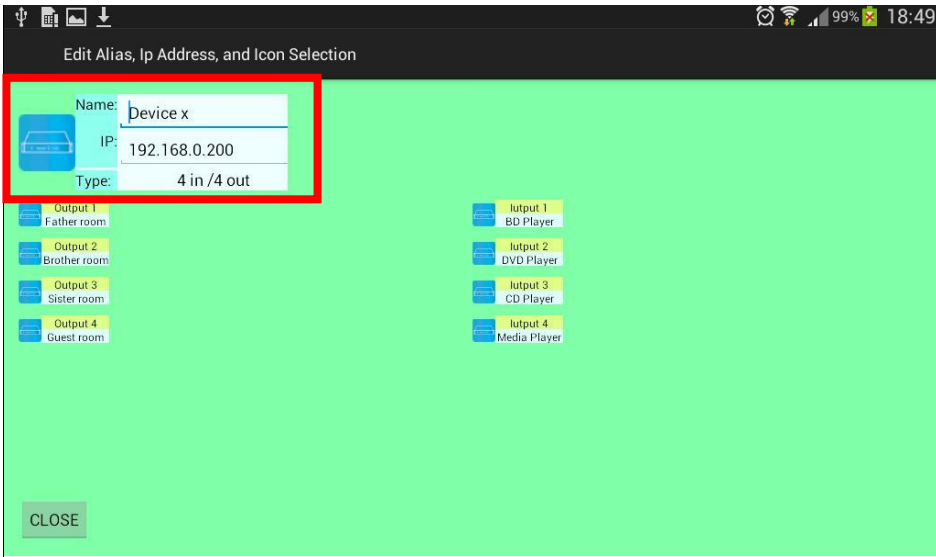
99% 18:49

Edit Alias, Ip Address, and Icon Selection

Name: Device x

IP: 192.168.0.200

Type: 4 in /4 out

Output 1
Father room

Output 2
Brother room

Output 3
Sister room

Output 4
Guest room

Iutput 1
BD Player

Iutput 2
DVD Player

Iutput 3
CD Player

Iutput 4
Media Player

CLOSE